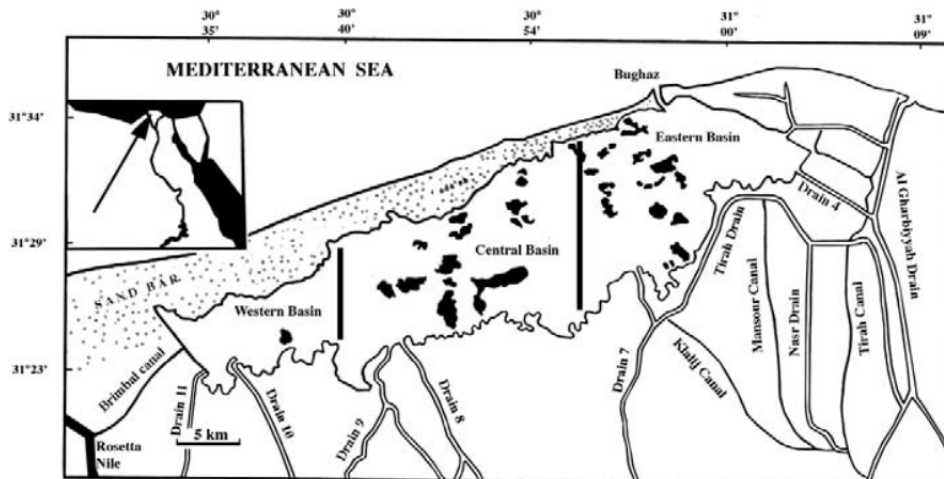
30° 35'

30° 40'

30° 54'

31° 00'

31° 09'

MEDITERRANEAN SEA

Bughaz

31°34'

Eastern Basin

Drain 4

Al Gharbiyyah Drain

31°29'

Central Basin

Tirah Drain

SAND BAR

Western Basin

Mansour Canal

Nasr Drain

Tirah Canal

31°23'

Brimbal canal

Drain 11

Drain 10

Drain 9

Drain 8

Drain 7

Kitchener Canal

5 km

Rosetta Nile